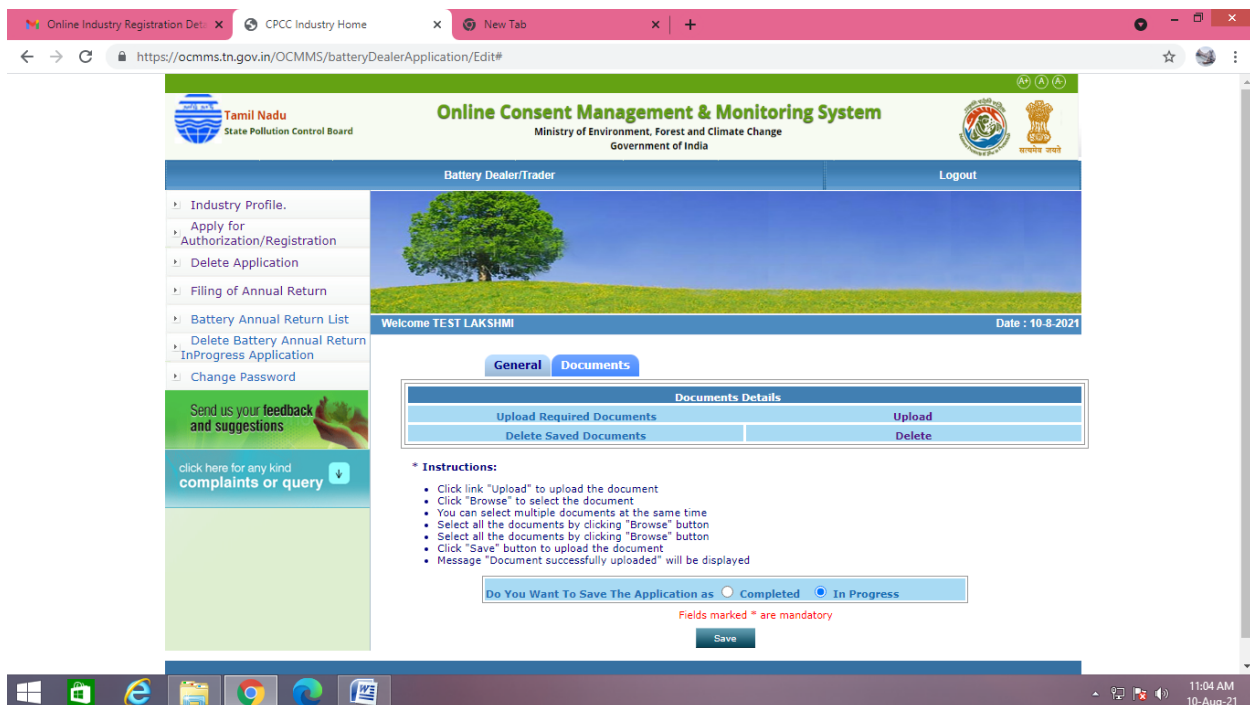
Online Industry Registration Deta ×
CPCC Industry Home ×
New Tab ×
+

https://ocmms.tn.gov.in/OCMMS/batteryDealerApplication/Edit#

A+ A A-

Tamil Nadu
State Pollution Control Board

Online Consent Management & Monitoring System
Ministry of Environment, Forest and Climate Change
Government of India

सत्यमेव जयते

Battery Dealer/Trader
Logout

Industry Profile.
Apply for Authorization/Registration
Delete Application
Filing of Annual Return
Battery Annual Return List
Delete Battery Annual Return InProgress Application
Change Password

Send us your feedback and suggestions

click here for any kind
complaints or query

Welcome TEST LAKSHMI
Date : 10-8-2021

General
Documents

| Documents Details | |
|---|---|
| Upload Required Documents | Upload |
| Delete Saved Documents | Delete |

* Instructions:

• Click link "Upload" to upload the document
• Click "Browse" to select the document
• You can select multiple documents at the same time
• Select all the documents by clicking "Browse" button
• Select all the documents by clicking "Browse" button
• Click "Save" button to upload the document
• Message "Document successfully uploaded" will be displayed

Do You Want To Save The Application as Completed In Progress

Fields marked * are mandatory

Save

11:04 AM
10-Aug-21